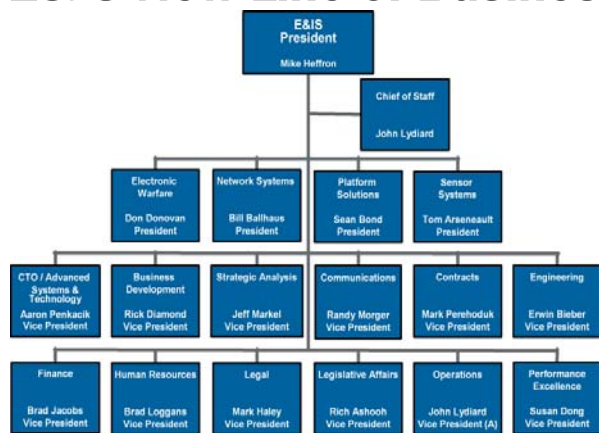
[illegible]

E&IS President
Mike Heffron

Chief of Staff
John Lydiard

Electronic Warfare
Don Donovan
President

Network Systems
Bill Ballhaus
President

Platform Solutions
Sean Bond
President

Sensor Systems
Tom Arseneault
President

CTO / Advanced Systems & Technology
Aaron Penkacik
Vice President

Business Development
Rick Diamond
Vice President

Strategic Analysis
Jeff Markel
Vice President

Communications
Randy Morger
Vice President

Contracts
Mark Perehoduk
Vice President

Engineering
Erwin Bieber
Vice President

Finance
Brad Jacobs
Vice President

Human Resources
Brad Loggans
Vice President

Legal
Mark Haley
Vice President

Legislative Affairs
Rich Ashooh
Vice President

Operations
John Lydiard
Vice President (A)

Performance Excellence
Susan Dong
Vice President